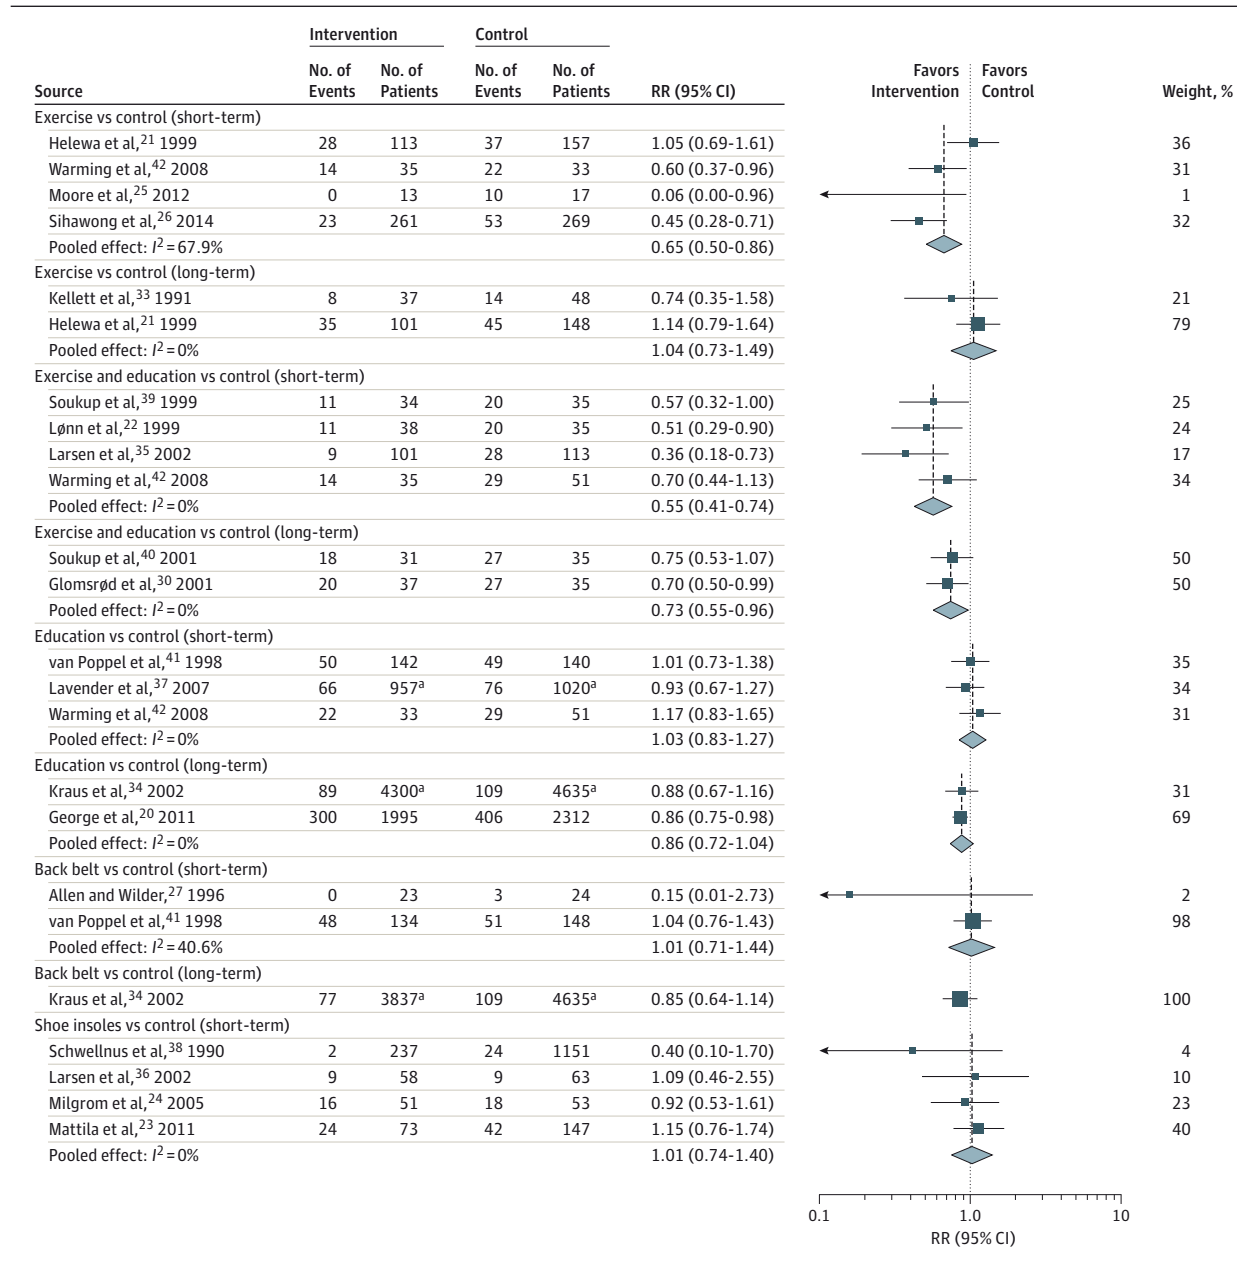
| Source | Intervention No. of Events | Intervention No. of Patients | Control No. of Events | Control No. of Patients | RR (95% CI) | Favors Intervention / Favors Control | Weight, % |
|---|---|---|---|---|---|---|---|
| Exercise vs control (short-term) | | | | | | | |
| Helewa et al,$^{21}$ 1999 | 28 | 113 | 37 | 157 | 1.05 (0.69-1.61) | | 36 |
| Warming et al,$^{42}$ 2008 | 14 | 35 | 22 | 33 | 0.60 (0.37-0.96) | | 31 |
| Moore et al,$^{25}$ 2012 | 0 | 13 | 10 | 17 | 0.06 (0.00-0.96) | | 1 |
| Sihawong et al,$^{26}$ 2014 | 23 | 261 | 53 | 269 | 0.45 (0.28-0.71) | | 32 |
| Pooled effect: $I^2$ = 67.9% | | | | | 0.65 (0.50-0.86) | | |
| Exercise vs control (long-term) | | | | | | | |
| Kellett et al,$^{33}$ 1991 | 8 | 37 | 14 | 48 | 0.74 (0.35-1.58) | | 21 |
| Helewa et al,$^{21}$ 1999 | 35 | 101 | 45 | 148 | 1.14 (0.79-1.64) | | 79 |
| Pooled effect: $I^2$ = 0% | | | | | 1.04 (0.73-1.49) | | |
| Exercise and education vs control (short-term) | | | | | | | |
| Soukup et al,$^{39}$ 1999 | 11 | 34 | 20 | 35 | 0.57 (0.32-1.00) | | 25 |
| Lønn et al,$^{22}$ 1999 | 11 | 38 | 20 | 35 | 0.51 (0.29-0.90) | | 24 |
| Larsen et al,$^{35}$ 2002 | 9 | 101 | 28 | 113 | 0.36 (0.18-0.73) | | 17 |
| Warming et al,$^{42}$ 2008 | 14 | 35 | 29 | 51 | 0.70 (0.44-1.13) | | 34 |
| Pooled effect: $I^2$ = 0% | | | | | 0.55 (0.41-0.74) | | |
| Exercise and education vs control (long-term) | | | | | | | |
| Soukup et al,$^{40}$ 2001 | 18 | 31 | 27 | 35 | 0.75 (0.53-1.07) | | 50 |
| Glomsrød et al,$^{30}$ 2001 | 20 | 37 | 27 | 35 | 0.70 (0.50-0.99) | | 50 |
| Pooled effect: $I^2$ = 0% | | | | | 0.73 (0.55-0.96) | | |
| Education vs control (short-term) | | | | | | | |
| van Poppel et al,$^{41}$ 1998 | 50 | 142 | 49 | 140 | 1.01 (0.73-1.38) | | 35 |
| Lavender et al,$^{37}$ 2007 | 66 | 957$^a$ | 76 | 1020$^a$ | 0.93 (0.67-1.27) | | 34 |
| Warming et al,$^{42}$ 2008 | 22 | 33 | 29 | 51 | 1.17 (0.83-1.65) | | 31 |
| Pooled effect: $I^2$ = 0% | | | | | 1.03 (0.83-1.27) | | |
| Education vs control (long-term) | | | | | | | |
| Kraus et al,$^{34}$ 2002 | 89 | 4300$^a$ | 109 | 4635$^a$ | 0.88 (0.67-1.16) | | 31 |
| George et al,$^{20}$ 2011 | 300 | 1995 | 406 | 2312 | 0.86 (0.75-0.98) | | 69 |
| Pooled effect: $I^2$ = 0% | | | | | 0.86 (0.72-1.04) | | |
| Back belt vs control (short-term) | | | | | | | |
| Allen and Wilder,$^{27}$ 1996 | 0 | 23 | 3 | 24 | 0.15 (0.01-2.73) | | 2 |
| van Poppel et al,$^{41}$ 1998 | 48 | 134 | 51 | 148 | 1.04 (0.76-1.43) | | 98 |
| Pooled effect: $I^2$ = 40.6% | | | | | 1.01 (0.71-1.44) | | |
| Back belt vs control (long-term) | | | | | | | |
| Kraus et al,$^{34}$ 2002 | 77 | 3837$^a$ | 109 | 4635$^a$ | 0.85 (0.64-1.14) | | 100 |
| Shoe insoles vs control (short-term) | | | | | | | |
| Schwellnus et al,$^{38}$ 1990 | 2 | 237 | 24 | 1151 | 0.40 (0.10-1.70) | | 4 |
| Larsen et al,$^{36}$ 2002 | 9 | 58 | 9 | 63 | 1.09 (0.46-2.55) | | 10 |
| Milgrom et al,$^{24}$ 2005 | 16 | 51 | 18 | 53 | 0.92 (0.53-1.61) | | 23 |
| Mattila et al,$^{23}$ 2011 | 24 | 73 | 42 | 147 | 1.15 (0.76-1.74) | | 40 |
| Pooled effect: $I^2$ = 0% | | | | | 1.01 (0.74-1.40) | | |

0.1 1.0 10
RR (95% CI)